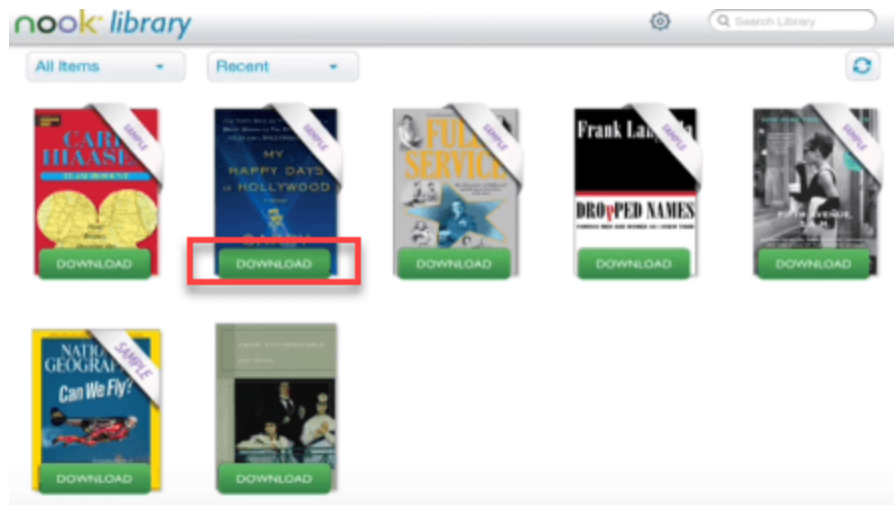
nook library

Search Library

All Items

Recent

SAMPLE

CARL HIAASEN

DOWNLOAD

SAMPLE

MY HAPPY DAYS IN HOLLYWOOD

DOWNLOAD

SAMPLE

FULL SERVICE

DOWNLOAD

SAMPLE

Frank Langella

DROPPED NAMES

DOWNLOAD

SAMPLE

FIFTH AVENUE,

DOWNLOAD

SAMPLE

NATIONAL GEOGRAPHIC

Can We Fly?

DOWNLOAD

DOWNLOAD